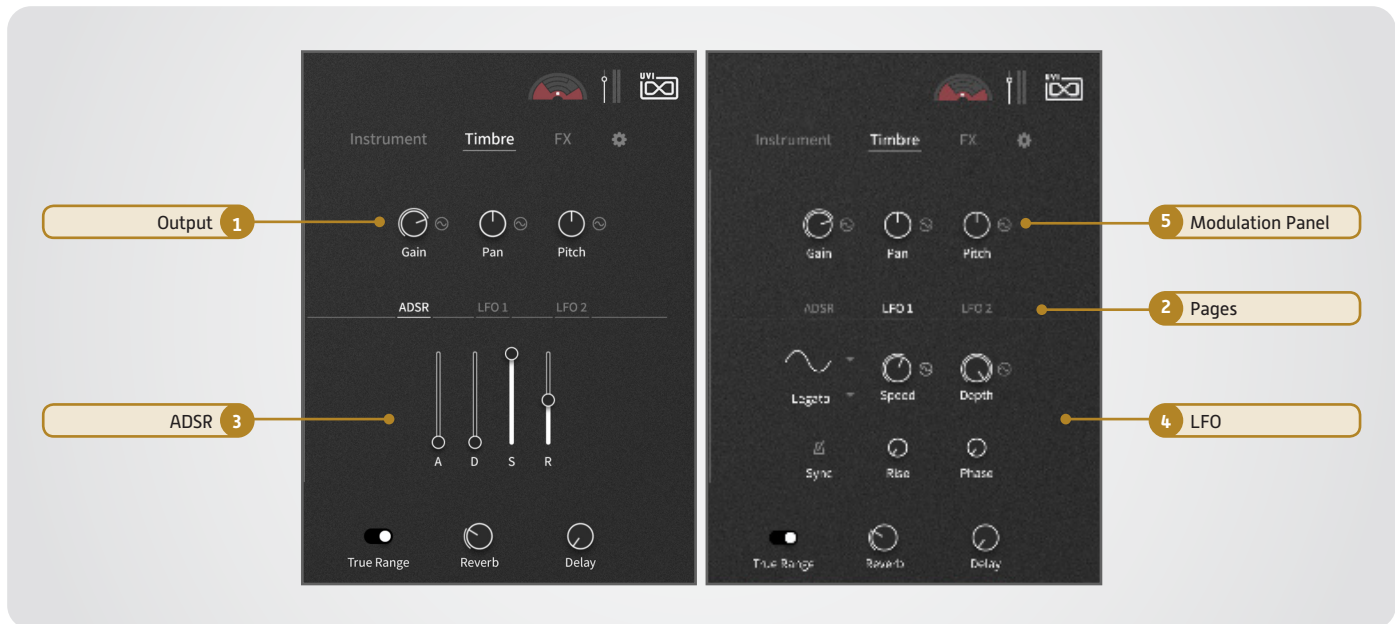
UVI

Instrument Timbre FX

Output 1

Gain Pan Pitch

ADSR LFO 1 LFO 2

ADSR 3

A D S R

True Range Reverb Delay

UVI

Instrument Timbre FX

5 Modulation Panel

Gain Pan Pitch

ADSR LFO 1 LFO 2

2 Pages

Legato Speed Depth

4 LFO

Sync Rise Phase

True Range Reverb Delay